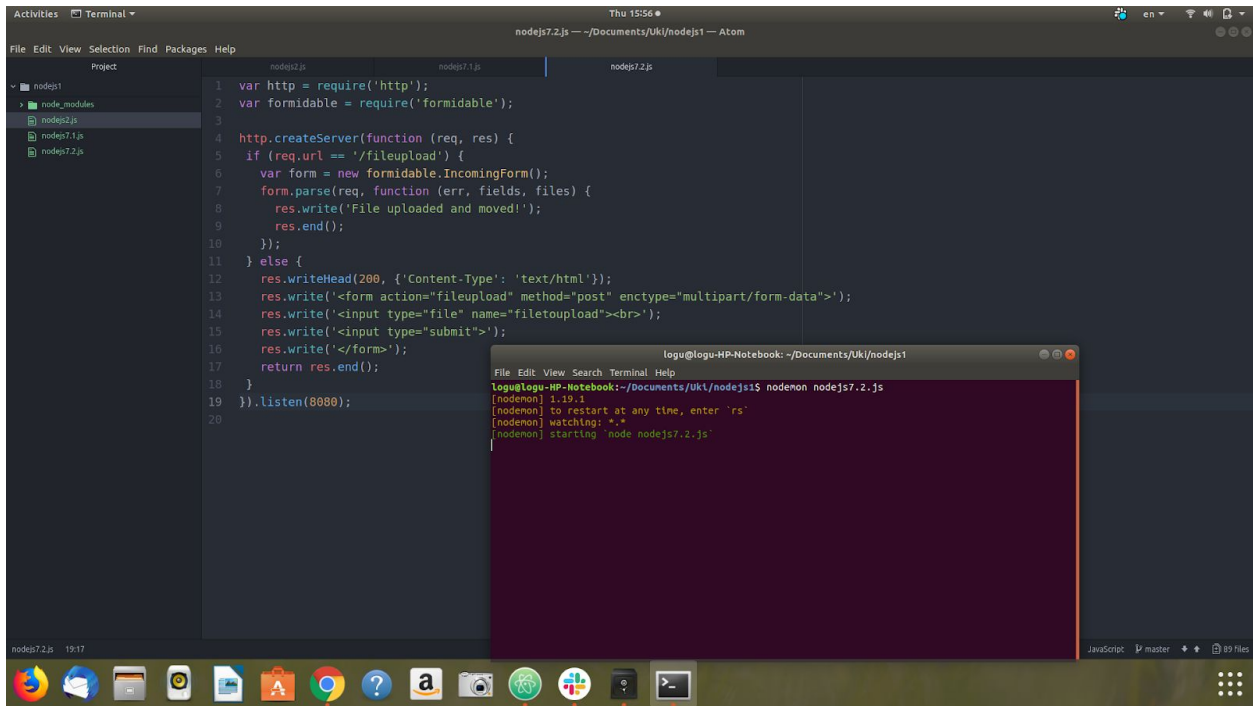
Activities Terminal ▾ Thu 15:56 ● en ▾

nodejs7.2.js — ~/Documents/Uki/nodejs1 — Atom

File Edit View Selection Find Packages Help

Project

nodejs1
node_modules
nodejs2.js
nodejs7.1.js
nodejs7.2.js

nodejs2.js nodejs7.1.js nodejs7.2.js

1 var http = require('http');
2 var formidable = require('formidable');
3
4 http.createServer(function (req, res) {
5 if (req.url == '/fileupload') {
6 var form = new formidable.IncomingForm();
7 form.parse(req, function (err, fields, files) {
8 res.write('File uploaded and moved!');
9 res.end();
10 });
11 } else {
12 res.writeHead(200, {'Content-Type': 'text/html'});
13 res.write('<form action="fileupload" method="post" enctype="multipart/form-data">');
14 res.write('<input type="file" name="filetoupload"><br>');
15 res.write('<input type="submit">');
16 res.write('</form>');
17 return res.end();
18 }
19 }).listen(8080);
20

logu@logu-HP-Notebook: ~/Documents/Uki/nodejs1

File Edit View Search Terminal Help

logu@logu-HP-Notebook:~/Documents/Uki/nodejs1$ nodemon nodejs7.2.js
[nodemon] 1.19.1
[nodemon] to restart at any time, enter `rs`
[nodemon] watching: *.*
[nodemon] starting `node nodejs7.2.js`

nodejs7.2.js 19:17

JavaScript master 89 files